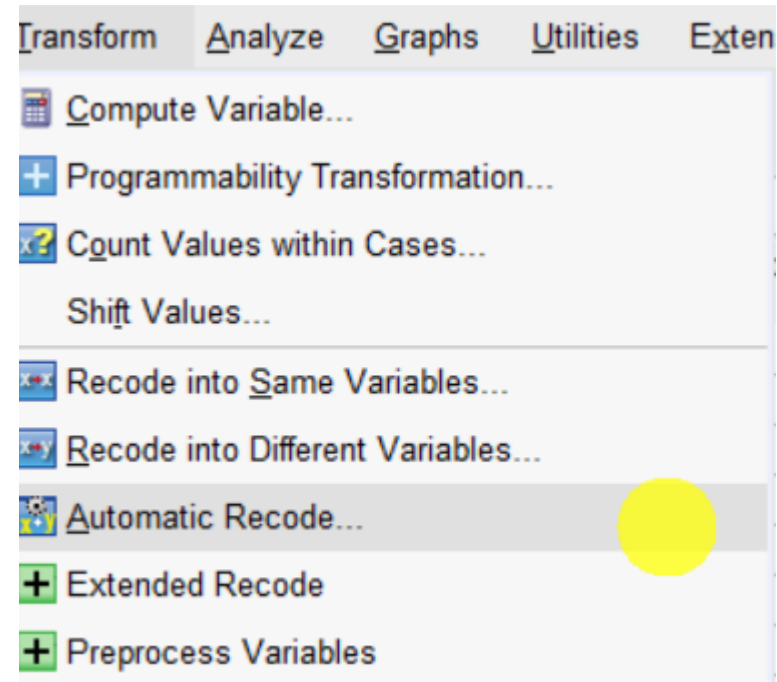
Transform Analyze Graphs Utilities Exten

Compute Variable...

Programmability Transformation...

Count Values within Cases...

Shift Values...

Recode into Same Variables...

Recode into Different Variables...

Automatic Recode...

Extended Recode

Preprocess Variables